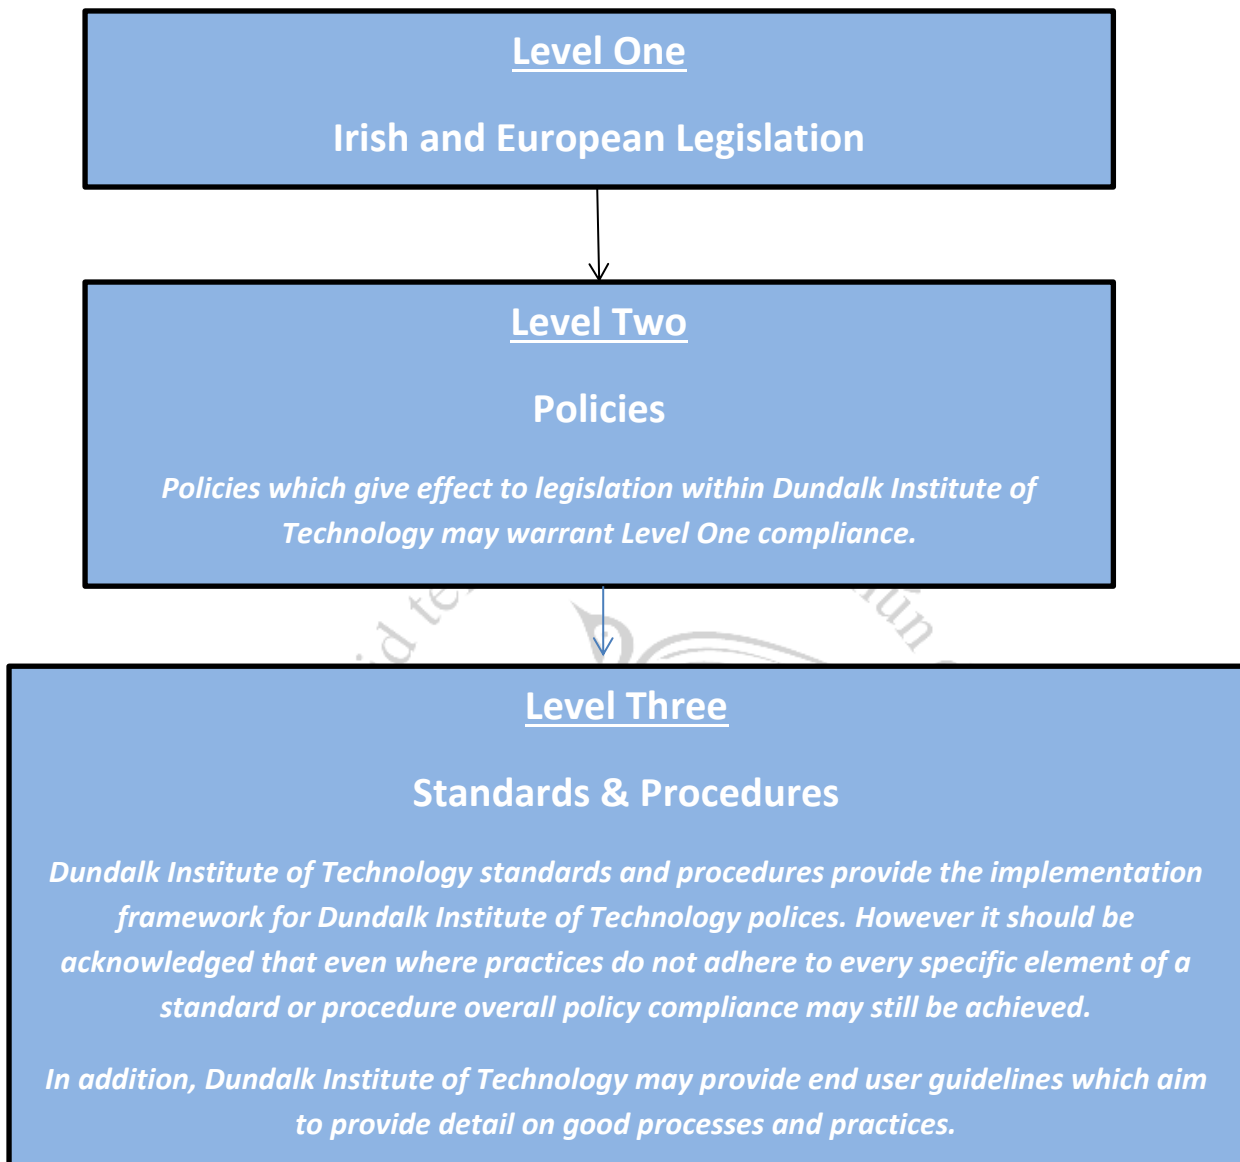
Level One

Irish and European Legislation

Level Two

Policies

Policies which give effect to legislation within Dundalk Institute of Technology may warrant Level One compliance.

Level Three

Standards & Procedures

Dundalk Institute of Technology standards and procedures provide the implementation framework for Dundalk Institute of Technology polices. However it should be acknowledged that even where practices do not adhere to every specific element of a standard or procedure overall policy compliance may still be achieved.

In addition, Dundalk Institute of Technology may provide end user guidelines which aim to provide detail on good processes and practices.